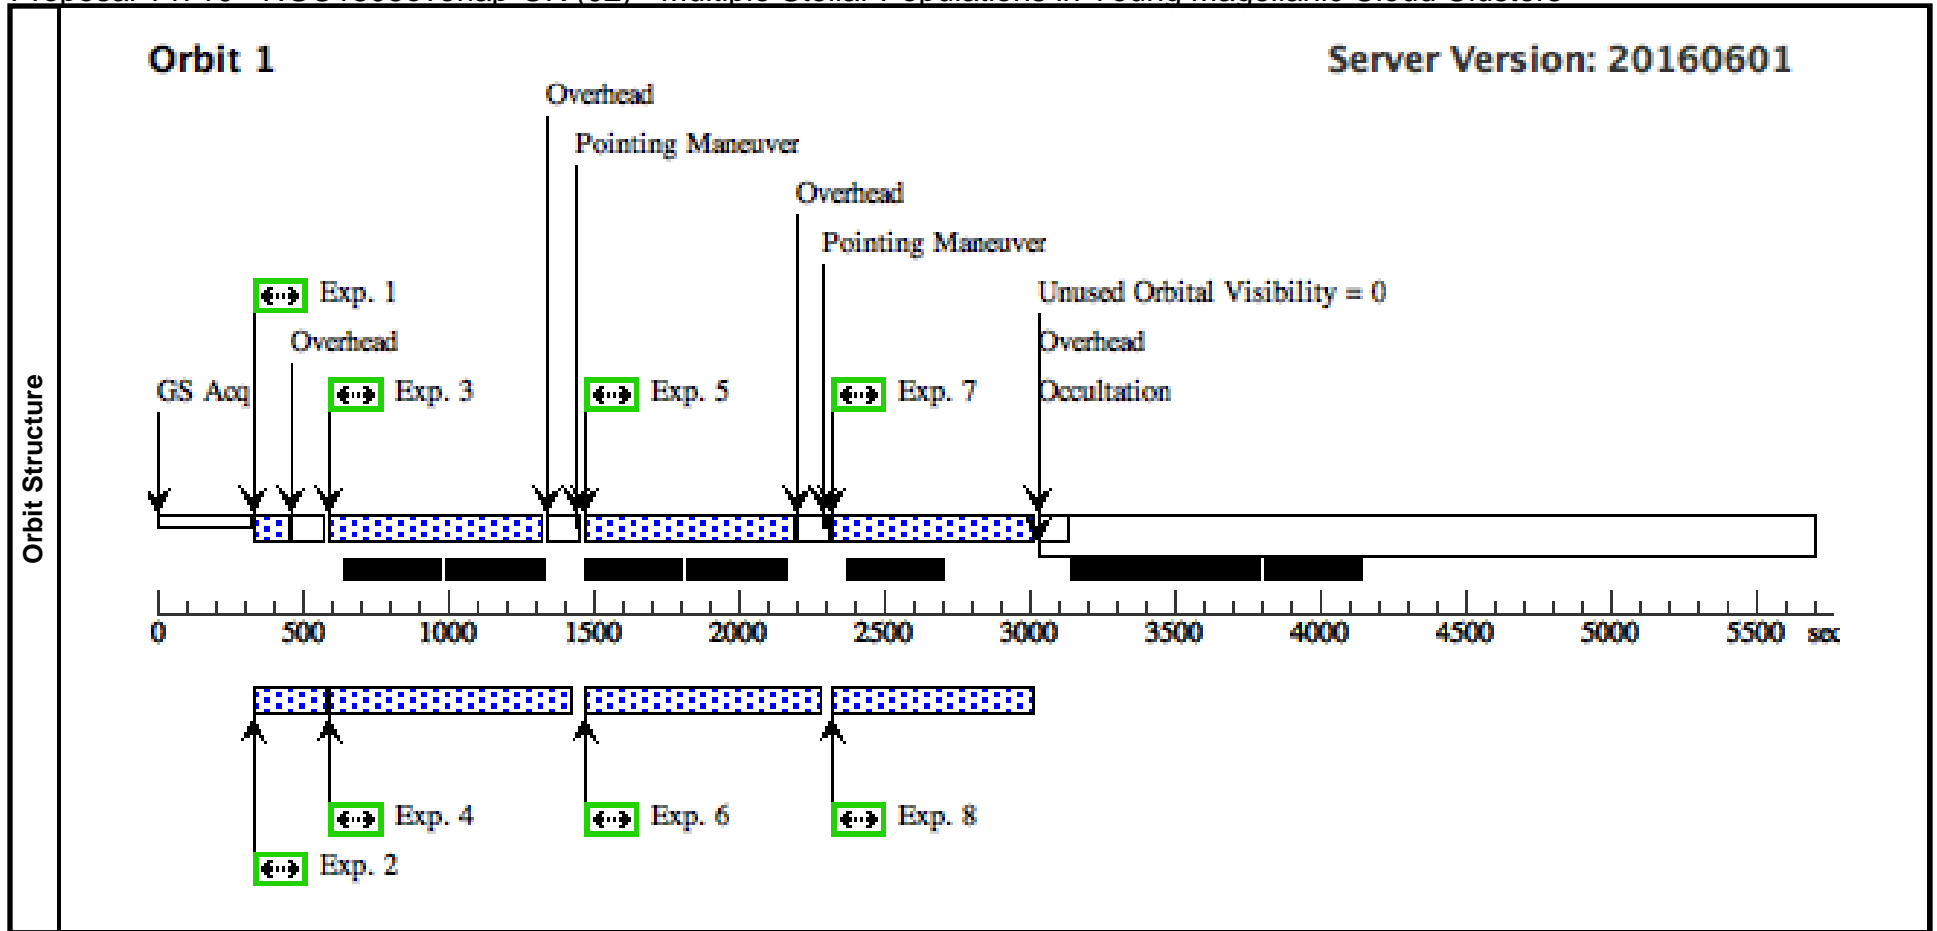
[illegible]

Orbit Structure

Orbit 1

Server Version: 20160601

Overhead

Pointing Maneuver

Overhead

Pointing Maneuver

Exp. 1

Unused Orbital Visibility = 0

Overhead

Overhead

GS Acq

Exp. 3

Exp. 5

Exp. 7

Occultation

0 500 1000 1500 2000 2500 3000 3500 4000 4500 5000 5500 sec

Exp. 4

Exp. 6

Exp. 8

Exp. 2